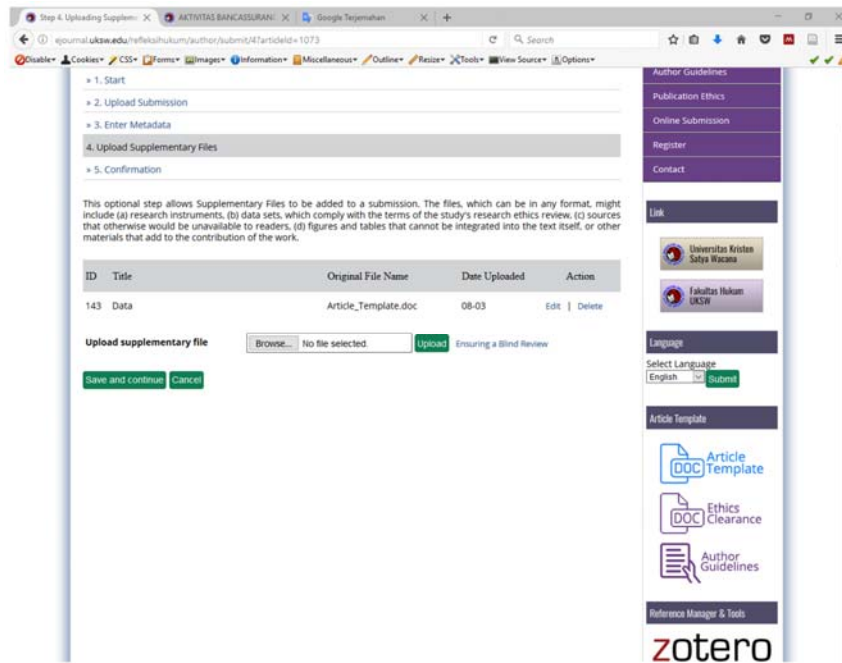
Step 4. Uploading Suppleme × | AKTIVITAS BANCASSURAN × | Google Terjemahan × | +

ejournal.uksw.edu/refleksihukum/author/submit/4?articleId=1073 | Search

Disable▾ Cookies▾ CSS▾ Forms▾ Images▾ Information▾ Miscellaneous▾ Outline▾ Resize▾ Tools▾ View Source▾ Options▾

» 1. Start

» 2. Upload Submission

» 3. Enter Metadata

4. Upload Supplementary Files

» 5. Confirmation

This optional step allows Supplementary Files to be added to a submission. The files, which can be in any format, might include (a) research instruments, (b) data sets, which comply with the terms of the study's research ethics review, (c) sources that otherwise would be unavailable to readers, (d) figures and tables that cannot be integrated into the text itself, or other materials that add to the contribution of the work.

| ID | Title | Original File Name | Date Uploaded | Action |
|---|---|---|---|---|
| 143 | Data | Article_Template.doc | 08-03 | Edit \| Delete |

Upload supplementary file | Browse... No file selected. | Upload | Ensuring a Blind Review

Save and continue | Cancel

Author Guidelines

Publication Ethics

Online Submission

Register

Contact

Link

Universitas Kristen Satya Wacana

Fakultas Hukum UKSW

Language

Select Language
English | Submit

Article Template

DOC Article Template

DOC Ethics Clearance

Author Guidelines

Reference Manager & Tools

zotero